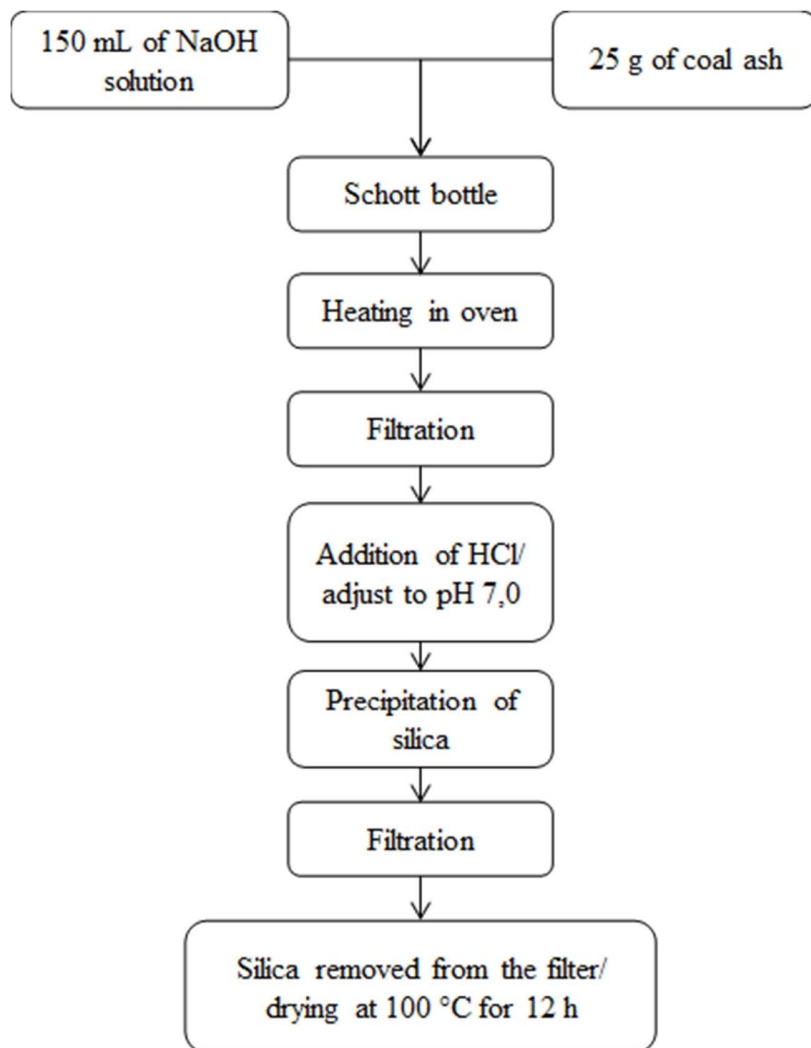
150 mL of NaOH solution

25 g of coal ash

Schott bottle

Heating in oven

Filtration

Addition of HCl/ adjust to pH 7,0

Precipitation of silica

Filtration

Silica removed from the filter/ drying at 100 °C for 12 h